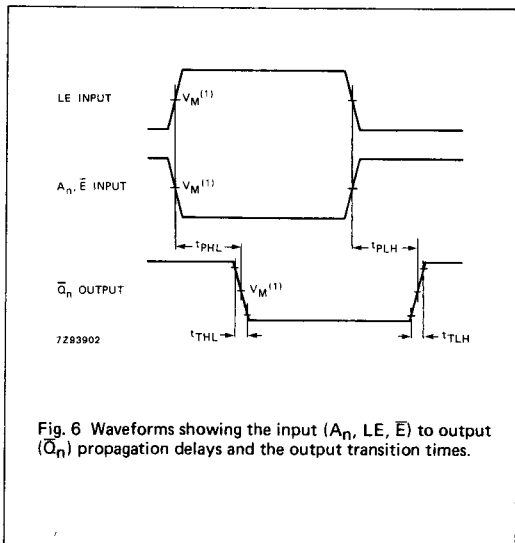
LE INPUT

$V_M^{(1)}$

$A_n$, $\overline{E}$ INPUT

$V_M^{(1)}$

$t_{PHL}$

$t_{PLH}$

$\overline{Q}_n$ OUTPUT

$V_M^{(1)}$

7Z83902

$t_{THL}$

$t_{TLH}$

Fig. 6 Waveforms showing the input ($A_n$, LE, $\overline{E}$) to output ($\overline{Q}_n$) propagation delays and the output transition times.